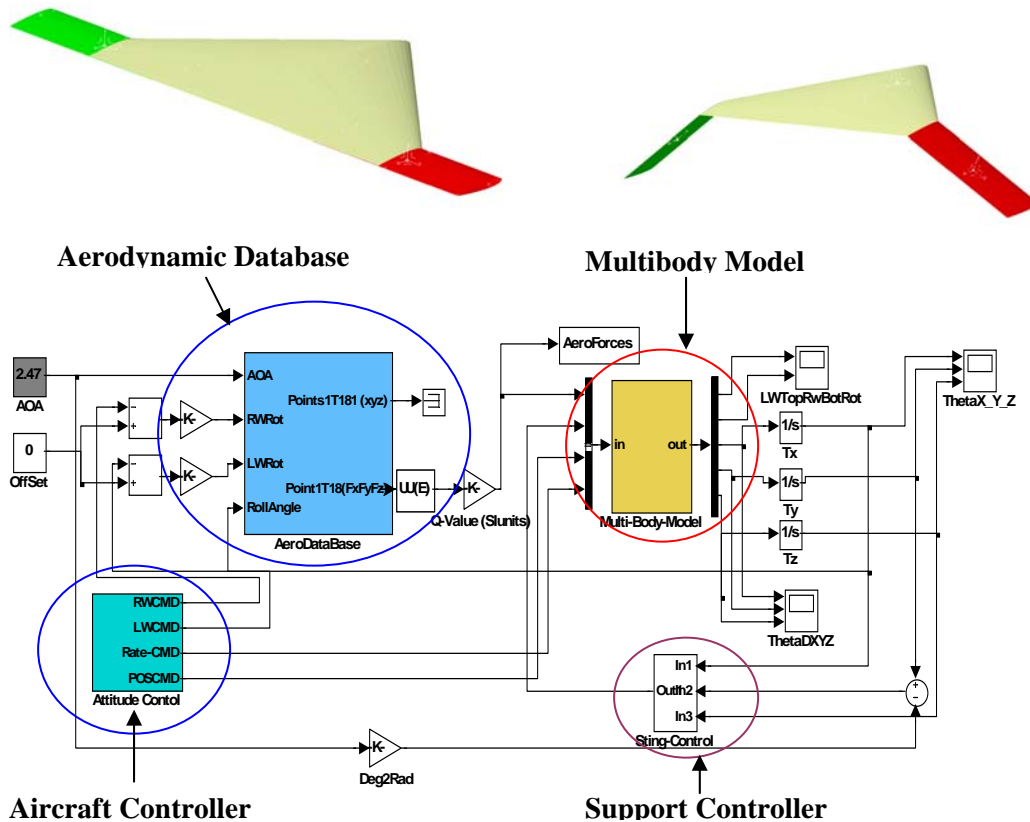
Aerodynamic Database

Multibody Model

2.47
AOA

0
OffSet

-
+
-
+
-K-
-K-

AOA
RWRot
LWRot
RollAngle
Points1T181 (xyz)
Point1T18(FxFyFz)
AeroDataBase

U(E)
-K-
Q-Value (SIunits)

AeroForces

in
out
Multi-Body-Model

LWTopRwBotRot
1/s
Tx
1/s
Ty
1/s
Tz

ThetaX_Y_Z

ThetaDXYZ

RWCMD
LWCMD
Rate-CMD
POSCMD
Attitude Contol

In1
Outh2
In3
Sting-Control

+
-

-K-
Deg2Rad

Aircraft Controller

Support Controller